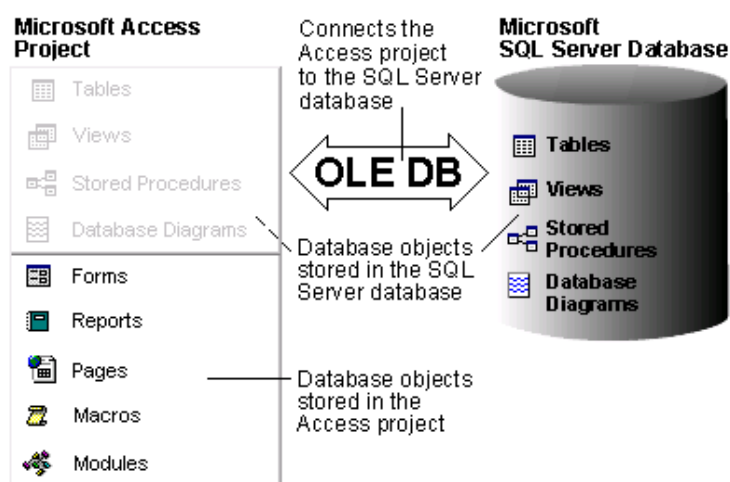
Microsoft Access Project

Tables
Views
Stored Procedures
Database Diagrams

Forms
Reports
Pages
Macros
Modules

Connects the Access project to the SQL Server database

OLE DB

Database objects stored in the SQL Server database

Database objects stored in the Access project

Microsoft SQL Server Database

Tables
Views
Stored Procedures
Database Diagrams